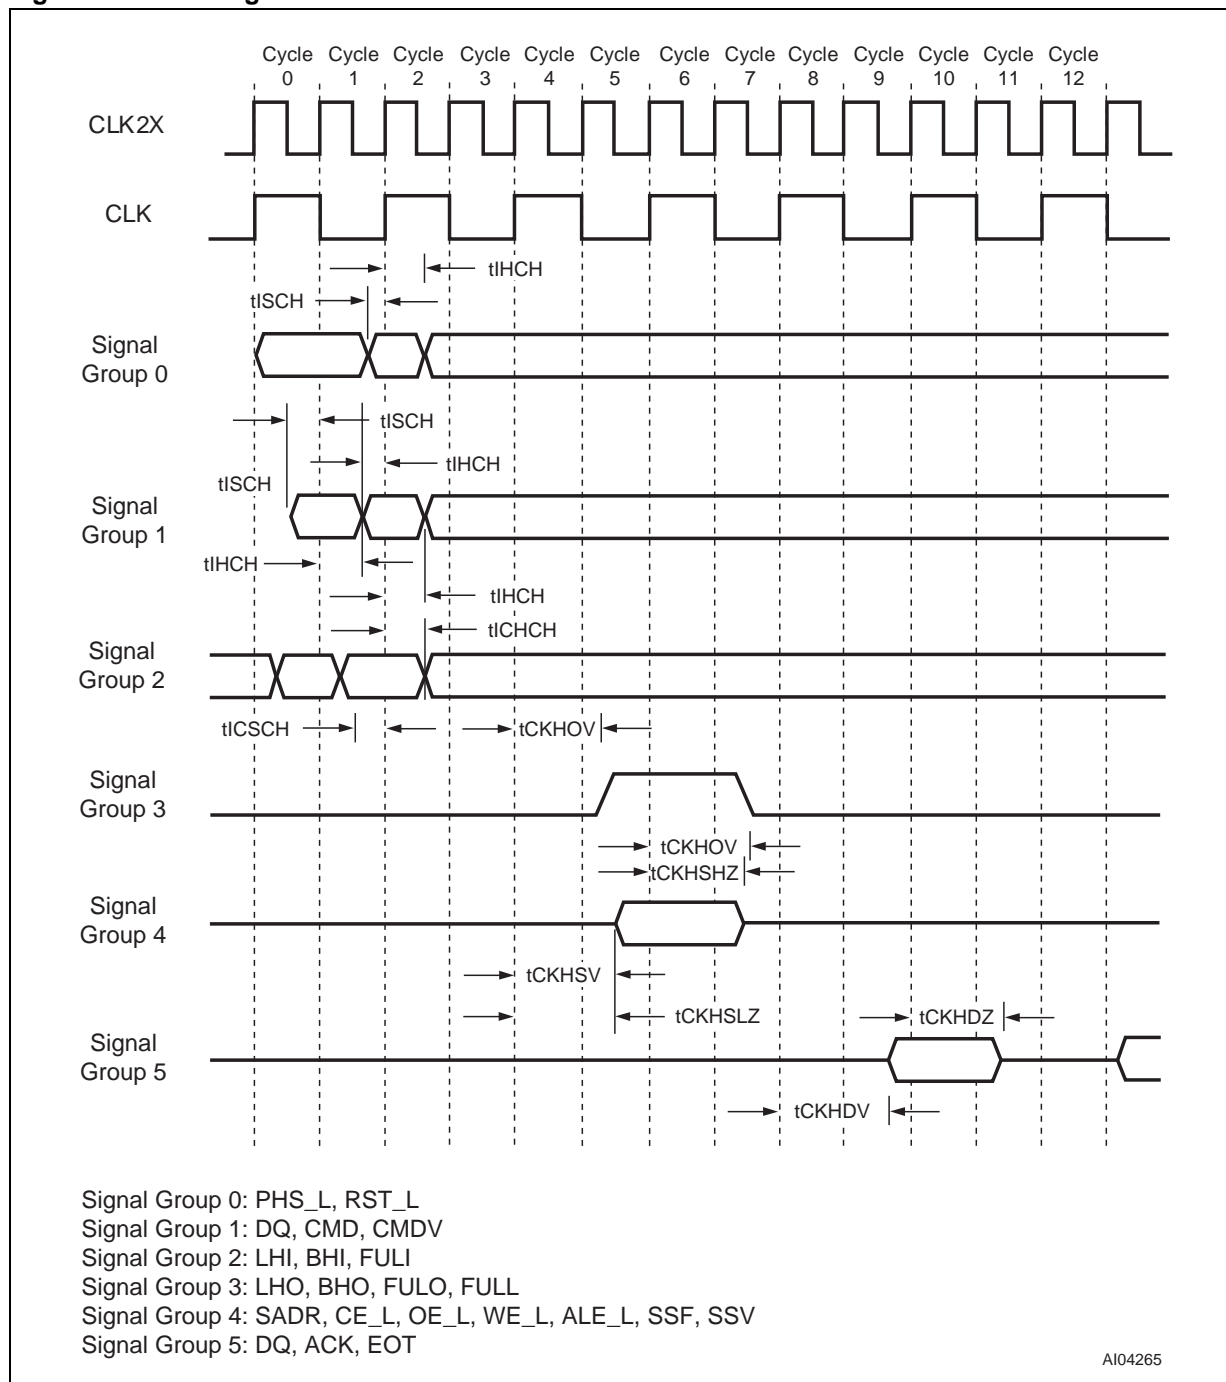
Cycle 0 Cycle 1 Cycle 2 Cycle 3 Cycle 4 Cycle 5 Cycle 6 Cycle 7 Cycle 8 Cycle 9 Cycle 10 Cycle 11 Cycle 12

CLK2X

CLK

tIHCH

tISCH

Signal Group 0

tISCH

tIHCH

tISCH

Signal Group 1

tIHCH

tIHCH

tICHCH

Signal Group 2

tICSCH

tCKHOV

Signal Group 3

tCKHOV

tCKHSHZ

Signal Group 4

tCKHSV

tCKHSLZ

tCKHDZ

Signal Group 5

tCKHDV

Signal Group 0: PHS_L, RST_L
Signal Group 1: DQ, CMD, CMDV
Signal Group 2: LHI, BHI, FULI
Signal Group 3: LHO, BHO, FULO, FULL
Signal Group 4: SADR, CE_L, OE_L, WE_L, ALE_L, SSF, SSV
Signal Group 5: DQ, ACK, EOT

AI04265